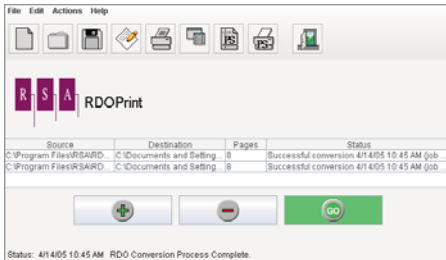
File Edit Actions Help

R S A RDOPrint

| Source | Destination | Pages | Status |
|---|---|---|---|
| C:\Program Files\RSA\RD... | C:\Documents and Setting... | 8 | Successful conversion 4/14/05 10:45 AM (job... |
| C:\Program Files\RSA\RD... | C:\Documents and Setting... | 8 | Successful conversion 4/14/05 10:45 AM (job... |

GO

Status: 4/14/05 10:45 AM RDO Conversion Process Complete.